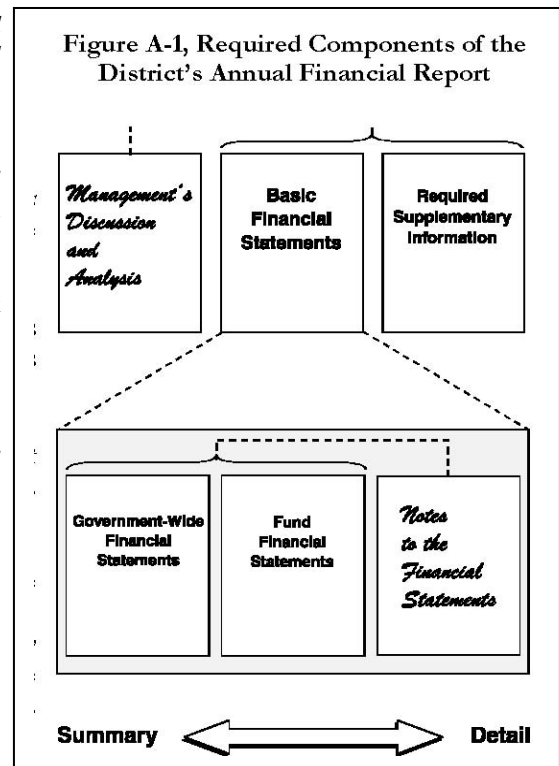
Figure A-1, Required Components of the District's Annual Financial Report

Management's Discussion and Analysis

Basic Financial Statements

Required Supplementary Information

Government-Wide Financial Statements

Fund Financial Statements

Notes to the Financial Statements

Summary

Detail